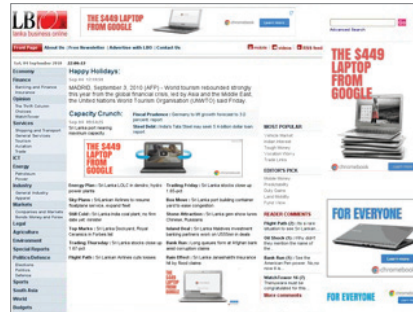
LBO
lanka business online

THE $449 LAPTOP FROM GOOGLE

chromebook

Advanced Search

Home | About Us | Free Newsletter | Advertise with LBO | Contact Us

Sat, 04 September 2010

Happy Holidays:

MADRID, September 3, 2010 (AFP) - World tourism rebounded strongly this year from the global financial crisis, led by Asia and the Middle East, the United Nations World Tourism Organisation (UNWTO) said Friday.

Capacity Crunch:

Fiscal Prudence

Steel Sold

THE $449 LAPTOP FROM GOOGLE

Energy Plan

Trading Friday

Sky Plans

Bus Move

Oil Deal

Stone Allocation

Top Marks

Island Deal

Trading Thursday

Bank Run

Flight Path

Rate Effect

Economy
Finance
Opinion
Services
ICT
Energy
Industry
Markets
Agriculture
Environment
Special Reports
Politics/Defence
Sports
South Asia
World
Budgets

MOST POPULAR

EDITOR'S PICK

READER COMMENTS

More comments

THE $449 LAPTOP FROM GOOGLE

chromebook

FOR EVERYONE

chromebook

FOR EVERYONE